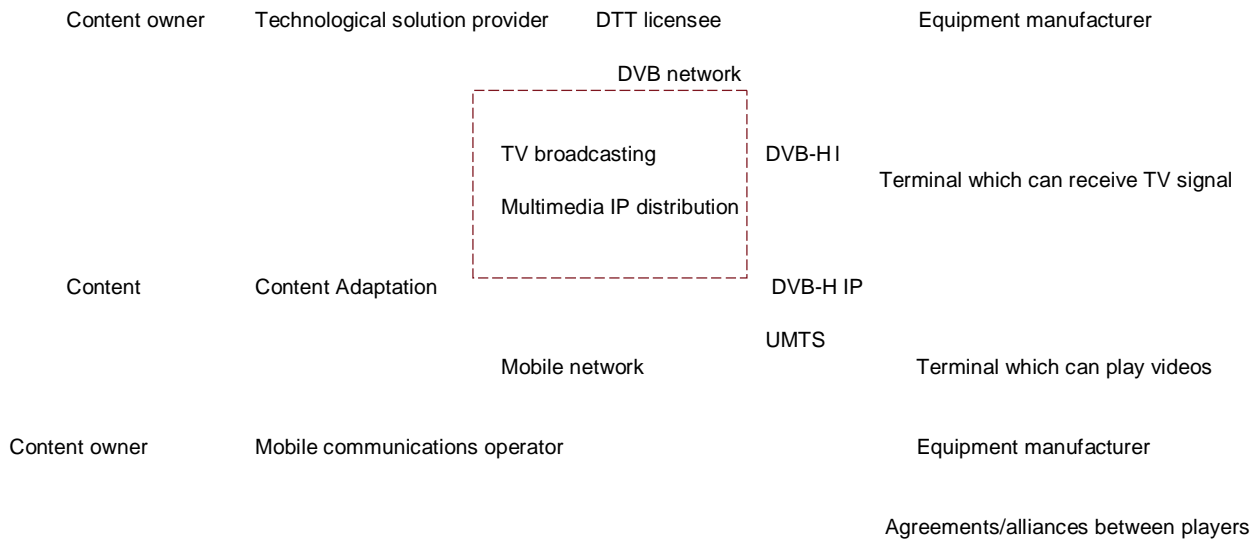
Content owner

Technological solution provider

DTT licensee

Equipment manufacturer

DVB network

TV broadcasting

Multimedia IP distribution

DVB-H I

Terminal which can receive TV signal

Content

Content Adaptation

DVB-H IP

UMTS

Mobile network

Terminal which can play videos

Content owner

Mobile communications operator

Equipment manufacturer

Agreements/alliances between players